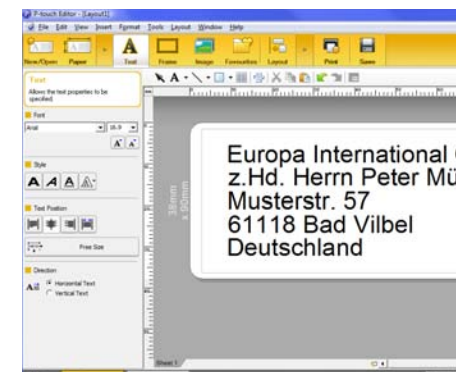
P-touch Editor - [Layout1]

File Edit View Insert Format Tools Layout Window Help

New/Open Paper Text Frame Image Favourites Layout Print Save

Text
Allows the text properties to be specified.

Font
Arial 16.9

Style

Text Position

Free Size

Direction
Horizontal Text
Vertical Text

38mm x 90mm

Europa International
z.Hd. Herrn Peter Mü
Musterstr. 57
61118 Bad Vilbel
Deutschland

Sheet 1